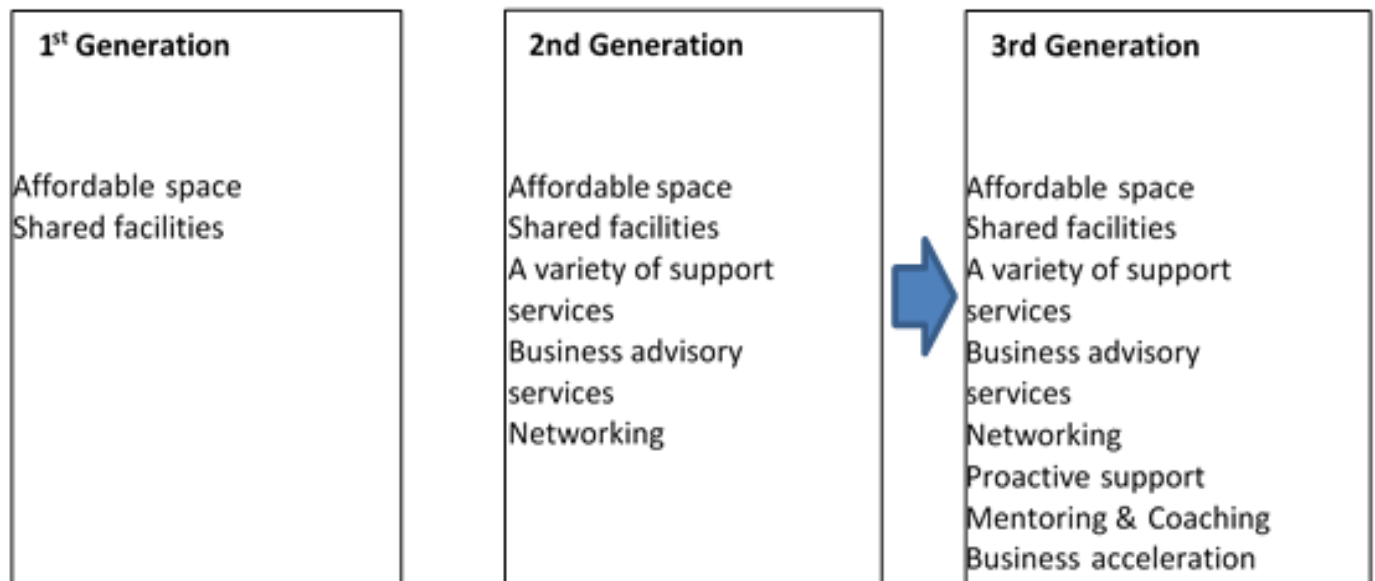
1$^{st}$ Generation

Affordable space
Shared facilities

2nd Generation

Affordable space
Shared facilities
A variety of support services
Business advisory services
Networking

3rd Generation

Affordable space
Shared facilities
A variety of support services
Business advisory services
Networking
Proactive support
Mentoring & Coaching
Business acceleration